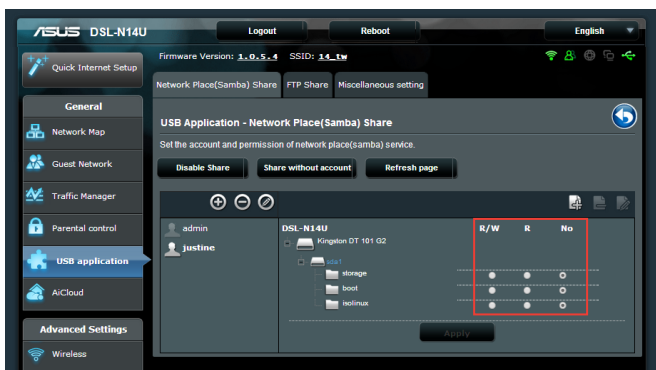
/ISUS DSL-N14U

Logout

Reboot

English

Quick Internet Setup

Firmware Version: 1.0.5.4 SSID: 14_tw

Network Place(Samba) Share

FTP Share

Miscellaneous setting

General

Network Map

Guest Network

Traffic Manager

Parental control

USB application

AiCloud

Advanced Settings

Wireless

USB Application - Network Place(Samba) Share

Set the account and permission of network place(samba) service.

Disable Share

Share without account

Refresh page

admin

justine

DSL-N14U

Kingston DT 101 G2

sda1

storage

boot

isolinux

R/W

R

No

Apply